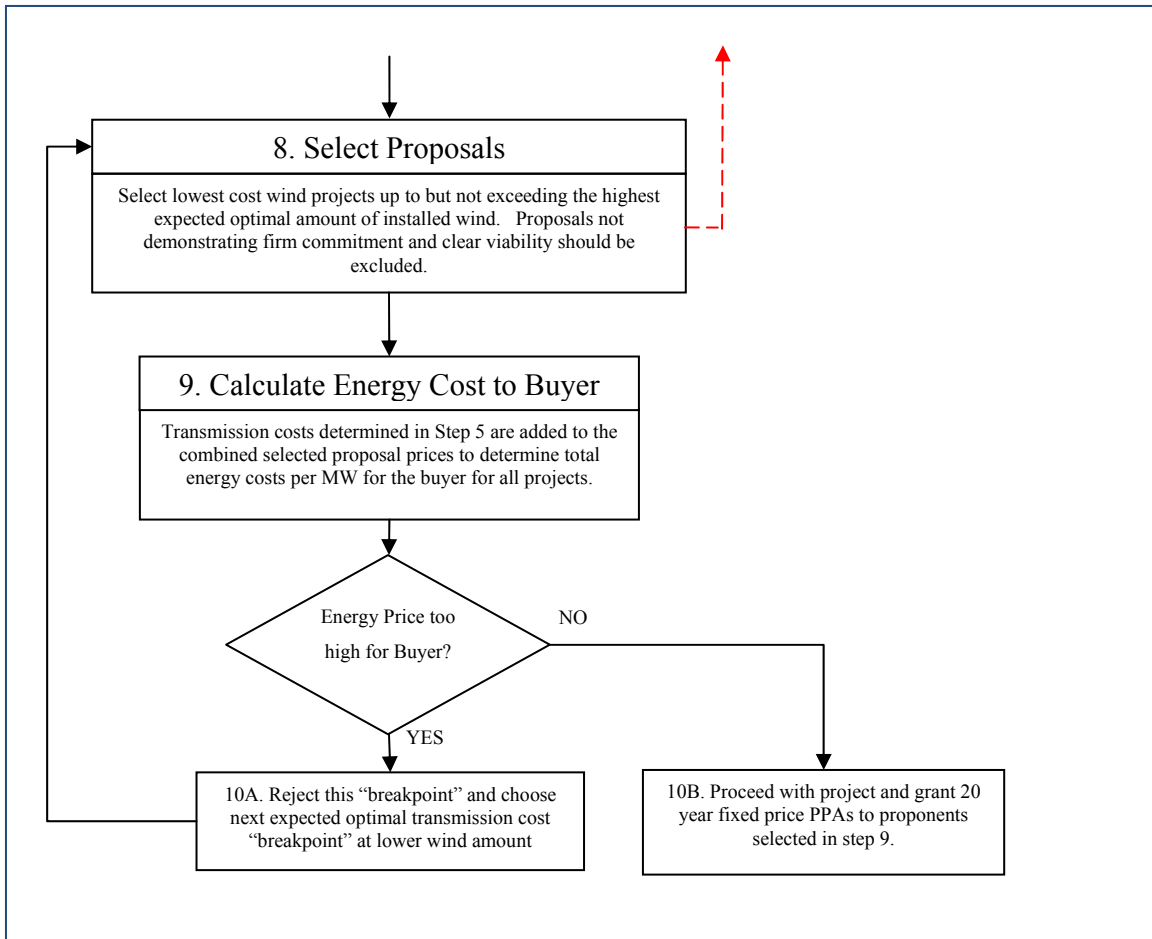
8. Select Proposals

Select lowest cost wind projects up to but not exceeding the highest expected optimal amount of installed wind. Proposals not demonstrating firm commitment and clear viability should be excluded.

9. Calculate Energy Cost to Buyer

Transmission costs determined in Step 5 are added to the combined selected proposal prices to determine total energy costs per MW for the buyer for all projects.

Energy Price too high for Buyer?

NO

YES

10A. Reject this "breakpoint" and choose next expected optimal transmission cost "breakpoint" at lower wind amount

10B. Proceed with project and grant 20 year fixed price PPAs to proponents selected in step 9.